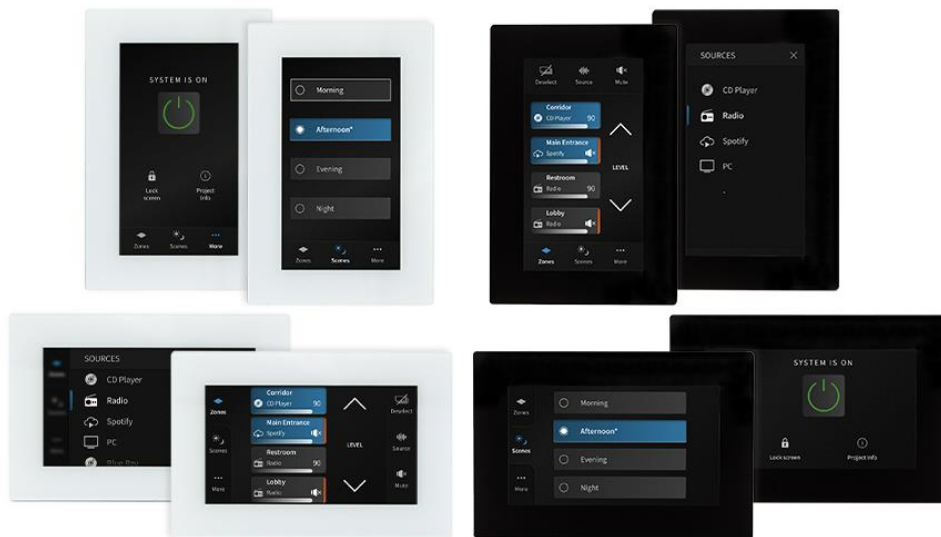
SYSTEM IS ON

Lock screen

Project info

Zones Scenes More

Morning

Afternoon*

Evening

Night

Zones Scenes More

Deselect Source Mute

Corridor
CD Player 90

Main Entrance
Spotify

LEVEL

Restroom
Radio 90

Lobby
Radio

Zones Scenes More

SOURCES

CD Player

Radio

Spotify

PC

SOURCES

CD Player

Radio

Spotify

PC

Blu-Ray

Zones

Corridor
CD Player 90

Main Entrance
Spotify

Deselect

Scenes

LEVEL

Source

Restroom
Radio 90

More

Lobby
Radio

Mute

Zones

Morning

Scenes

Afternoon*

Evening

More

Night

SYSTEM IS ON

Lock screen

Project info